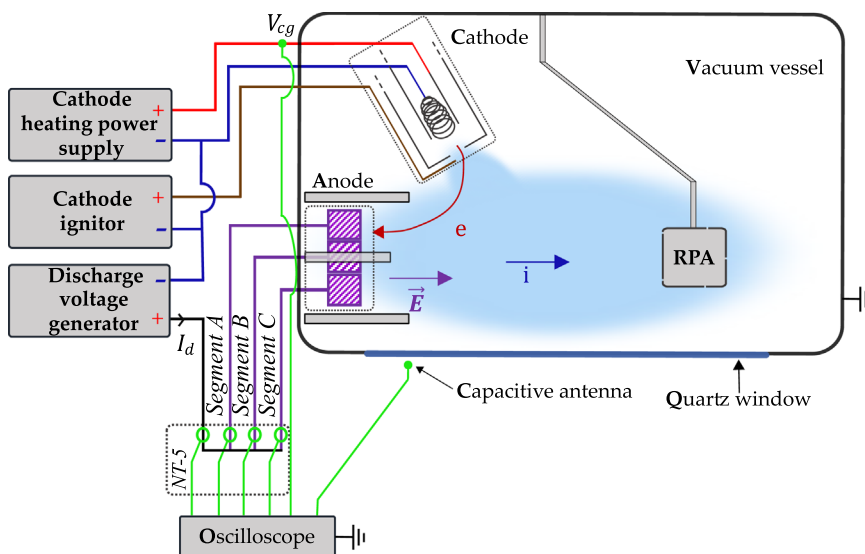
$V_{cg}$

Cathode

Vacuum vessel

Cathode heating power supply

+

−

Cathode ignitor

+

−

Anode

e

Discharge voltage generator

−

+

i

RPA

$\vec{E}$

$I_d$

Segment A

Segment B

Segment C

Capacitive antenna

Quartz window

NT-5

Oscilloscope